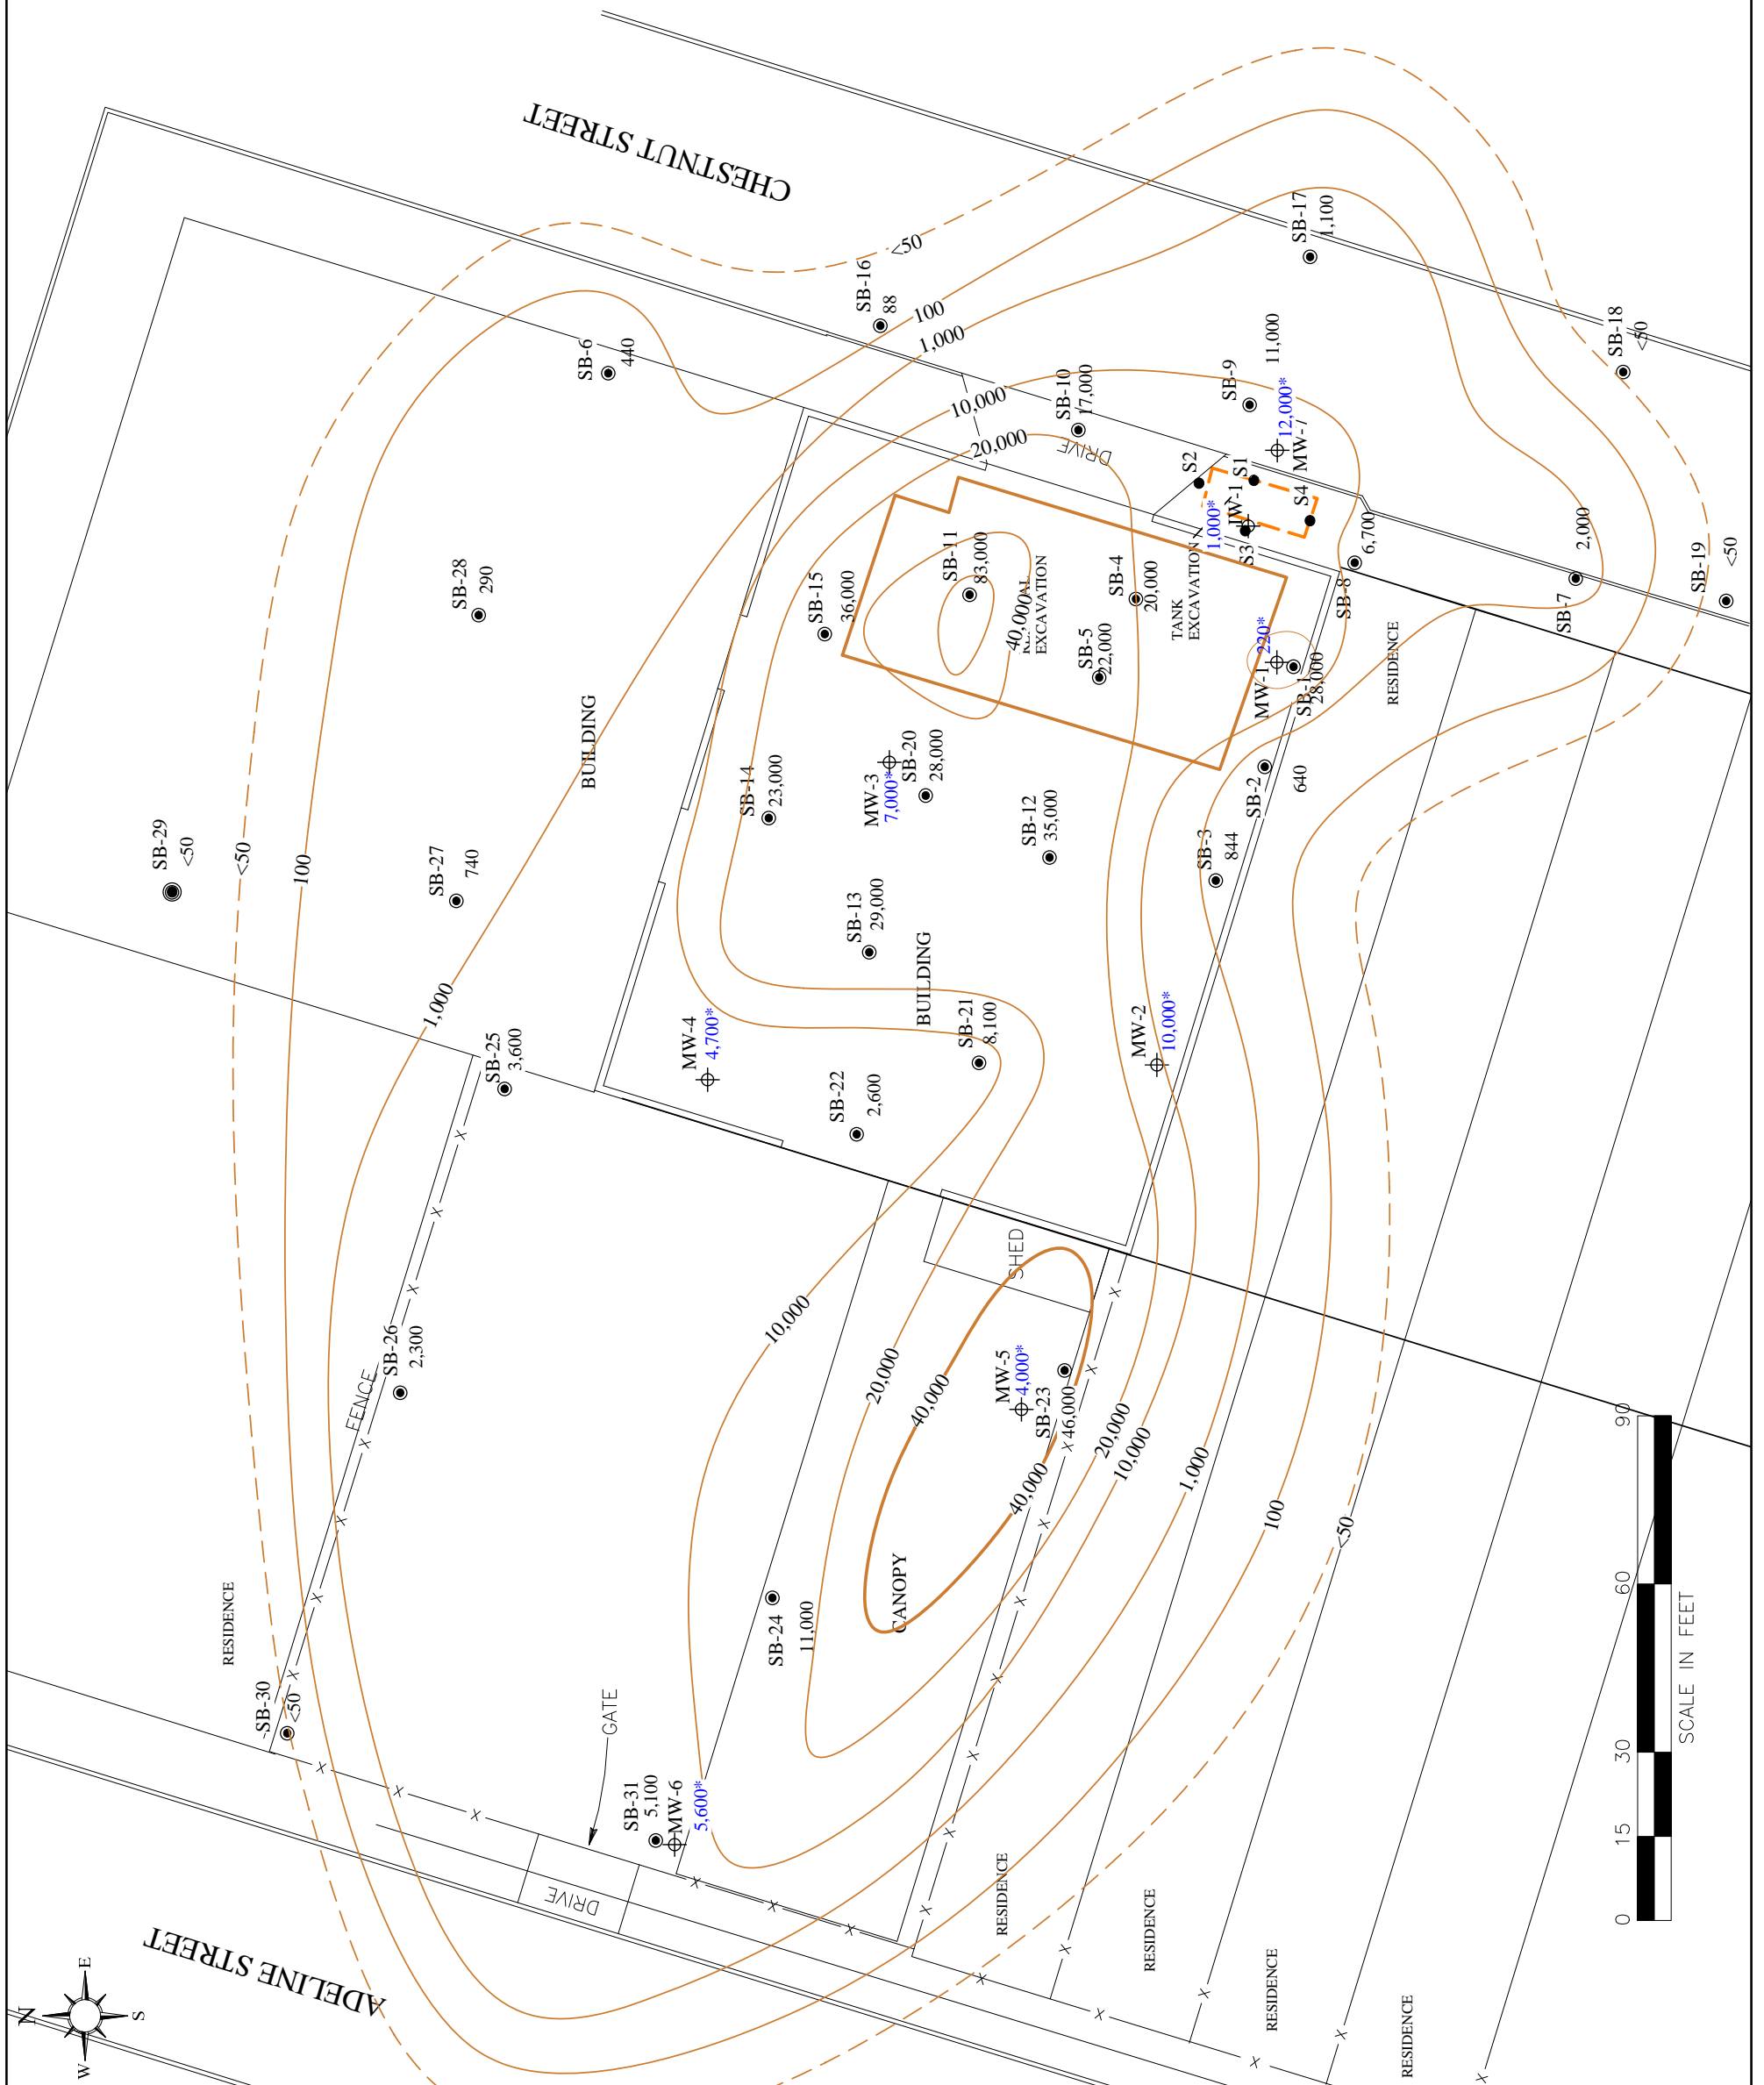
CHESTNUT STREET

SB-16
88
<50
100
1,000
SB-17
1,100
SB-18
<50
SB-6
440
SB-10
17,000
10,000
20,000
DRIVE
SB-9
11,000
MW-7
12,000*
S2
S1
S4
MW-1
S3
1,000*
6,700
2,000
SB-19
<50
SB-7
SB-8
SB-28
290
SB-15
36,000
SB-11
83,000
40,000
EXCAVATION
SB-4
20,000
TANK EXCAVATION
SB-5
22,000
MW-1
220*
SB-1
28,000
RESIDENCE
BUILDING
SB-14
23,000
MW-3
7,000*
SB-20
28,000
SB-12
35,000
SB-2
640
SB-3
844
SB-29
<50
<50
100
SB-27
740
SB-13
29,000
BUILDING
1,000
SB-25
3,600
MW-4
4,700*
SB-21
8,100
MW-2
10,000*
SB-22
2,600
SHED
10,000
20,000
40,000
MW-5
4,000*
SB-23
46,000
20,000
10,000
1,000
100
<50
40,000
SB-26
2,300
FENCE
CANOPY
SB-24
11,000
RESIDENCE
SB-30
<50
GATE
SB-31
5,100
MW-6
5,600*
DRIVE
RESIDENCE
RESIDENCE
RESIDENCE
RESIDENCE
ADELINE STREET
E
N
S
W
0
15
30
60
90
SCALE IN FEET